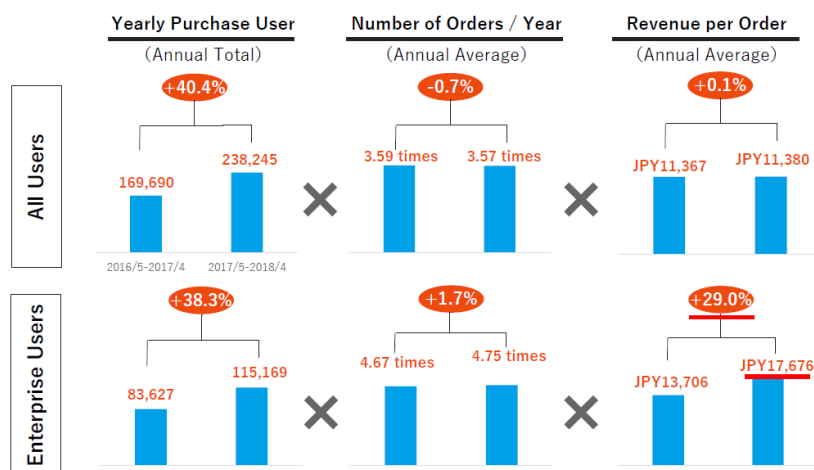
Yearly Purchase User
(Annual Total)

Number of Orders / Year
(Annual Average)

Revenue per Order
(Annual Average)

All Users

+40.4%
169,690
238,245
2016/5-2017/4
2017/5-2018/4

×

-0.7%
3.59 times
3.57 times

×

+0.1%
JPY11,367
JPY11,380

Enterprise Users

+38.3%
83,627
115,169

×

+1.7%
4.67 times
4.75 times

×

+29.0%
JPY13,706
JPY17,676